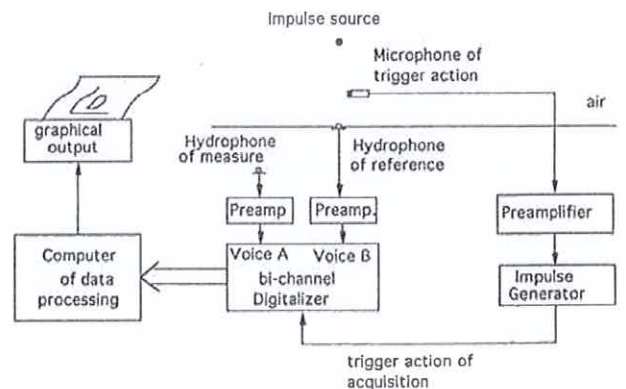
Impulse source

Microphone of trigger action

air

graphical output

Hydrophone of measure

Hydrophone of reference

Preamp

Preamp.

Preamplifier

Computer of data processing

Voice A

Voice B

bi-channel Digitalizer

Impulse Generator

trigger action of acquisition